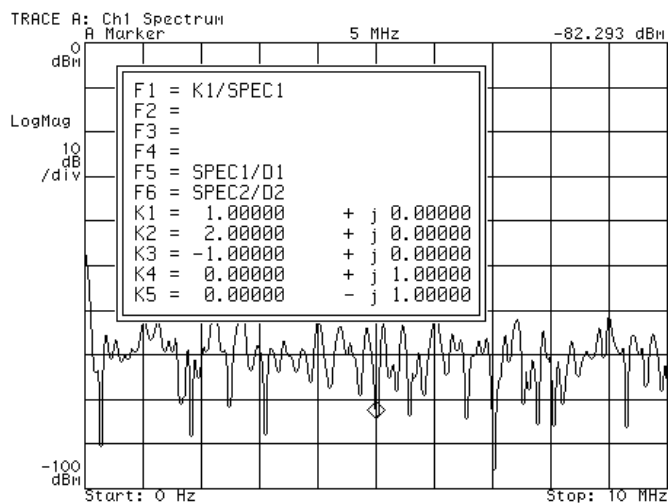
TRACE A: Ch1 Spectrum
A Marker 5 MHz -82.293 dBm

0
dBm

LogMag

10
dB
/div

F1 = K1/SPEC1
F2 =
F3 =
F4 =
F5 = SPEC1/D1
F6 = SPEC2/D2
K1 = 1.00000 + j 0.00000
K2 = 2.00000 + j 0.00000
K3 = -1.00000 + j 0.00000
K4 = 0.00000 + j 1.00000
K5 = 0.00000 - j 1.00000

-100
dBm

Start: 0 Hz Stop: 10 MHz